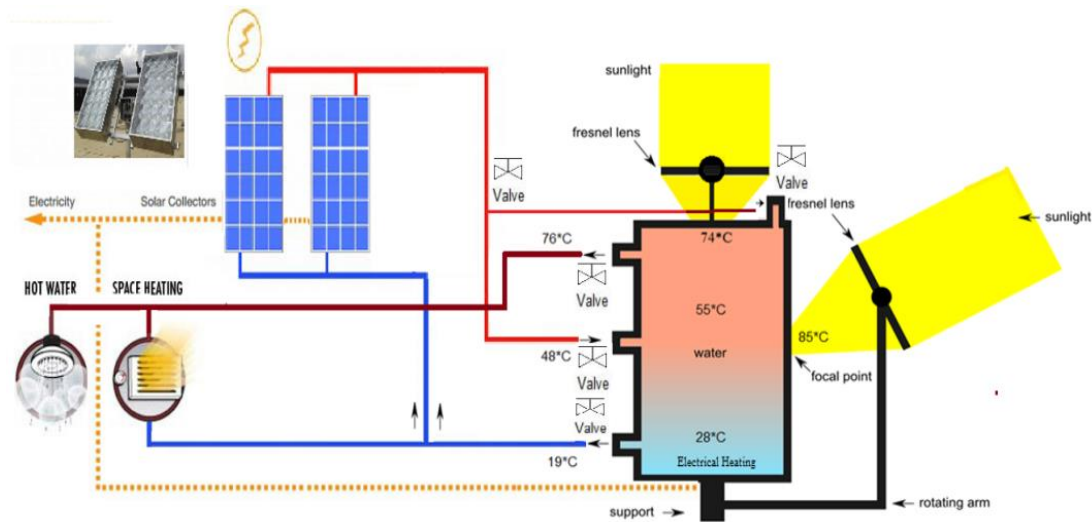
sunlight

fresnel lens

Valve

Valve

fresnel lens

sunlight

Electricity

Solar Collectors

76°C

74°C

Valve

HOT WATER

SPACE HEATING

55°C

85°C

48°C

water

Valve

focal point

Valve

28°C

19°C

Electrical Heating

support

rotating arm